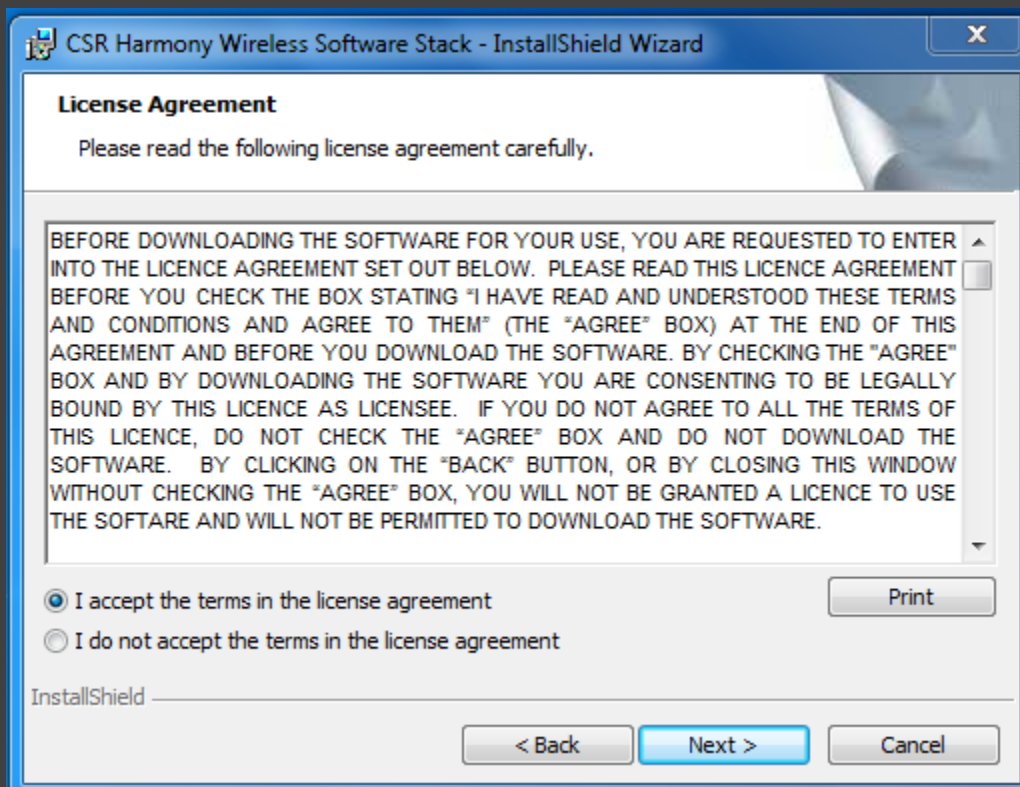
CSR Harmony Wireless Software Stack - InstallShield Wizard

License Agreement

Please read the following license agreement carefully.

BEFORE DOWNLOADING THE SOFTWARE FOR YOUR USE, YOU ARE REQUESTED TO ENTER INTO THE LICENCE AGREEMENT SET OUT BELOW. PLEASE READ THIS LICENCE AGREEMENT BEFORE YOU CHECK THE BOX STATING "I HAVE READ AND UNDERSTOOD THESE TERMS AND CONDITIONS AND AGREE TO THEM" (THE "AGREE" BOX) AT THE END OF THIS AGREEMENT AND BEFORE YOU DOWNLOAD THE SOFTWARE. BY CHECKING THE "AGREE" BOX AND BY DOWNLOADING THE SOFTWARE YOU ARE CONSENTING TO BE LEGALLY BOUND BY THIS LICENCE AS LICENSEE. IF YOU DO NOT AGREE TO ALL THE TERMS OF THIS LICENCE, DO NOT CHECK THE "AGREE" BOX AND DO NOT DOWNLOAD THE SOFTWARE. BY CLICKING ON THE "BACK" BUTTON, OR BY CLOSING THIS WINDOW WITHOUT CHECKING THE "AGREE" BOX, YOU WILL NOT BE GRANTED A LICENCE TO USE THE SOFTARE AND WILL NOT BE PERMITTED TO DOWNLOAD THE SOFTWARE.

I accept the terms in the license agreement

I do not accept the terms in the license agreement

Print

InstallShield

< Back

Next >

Cancel